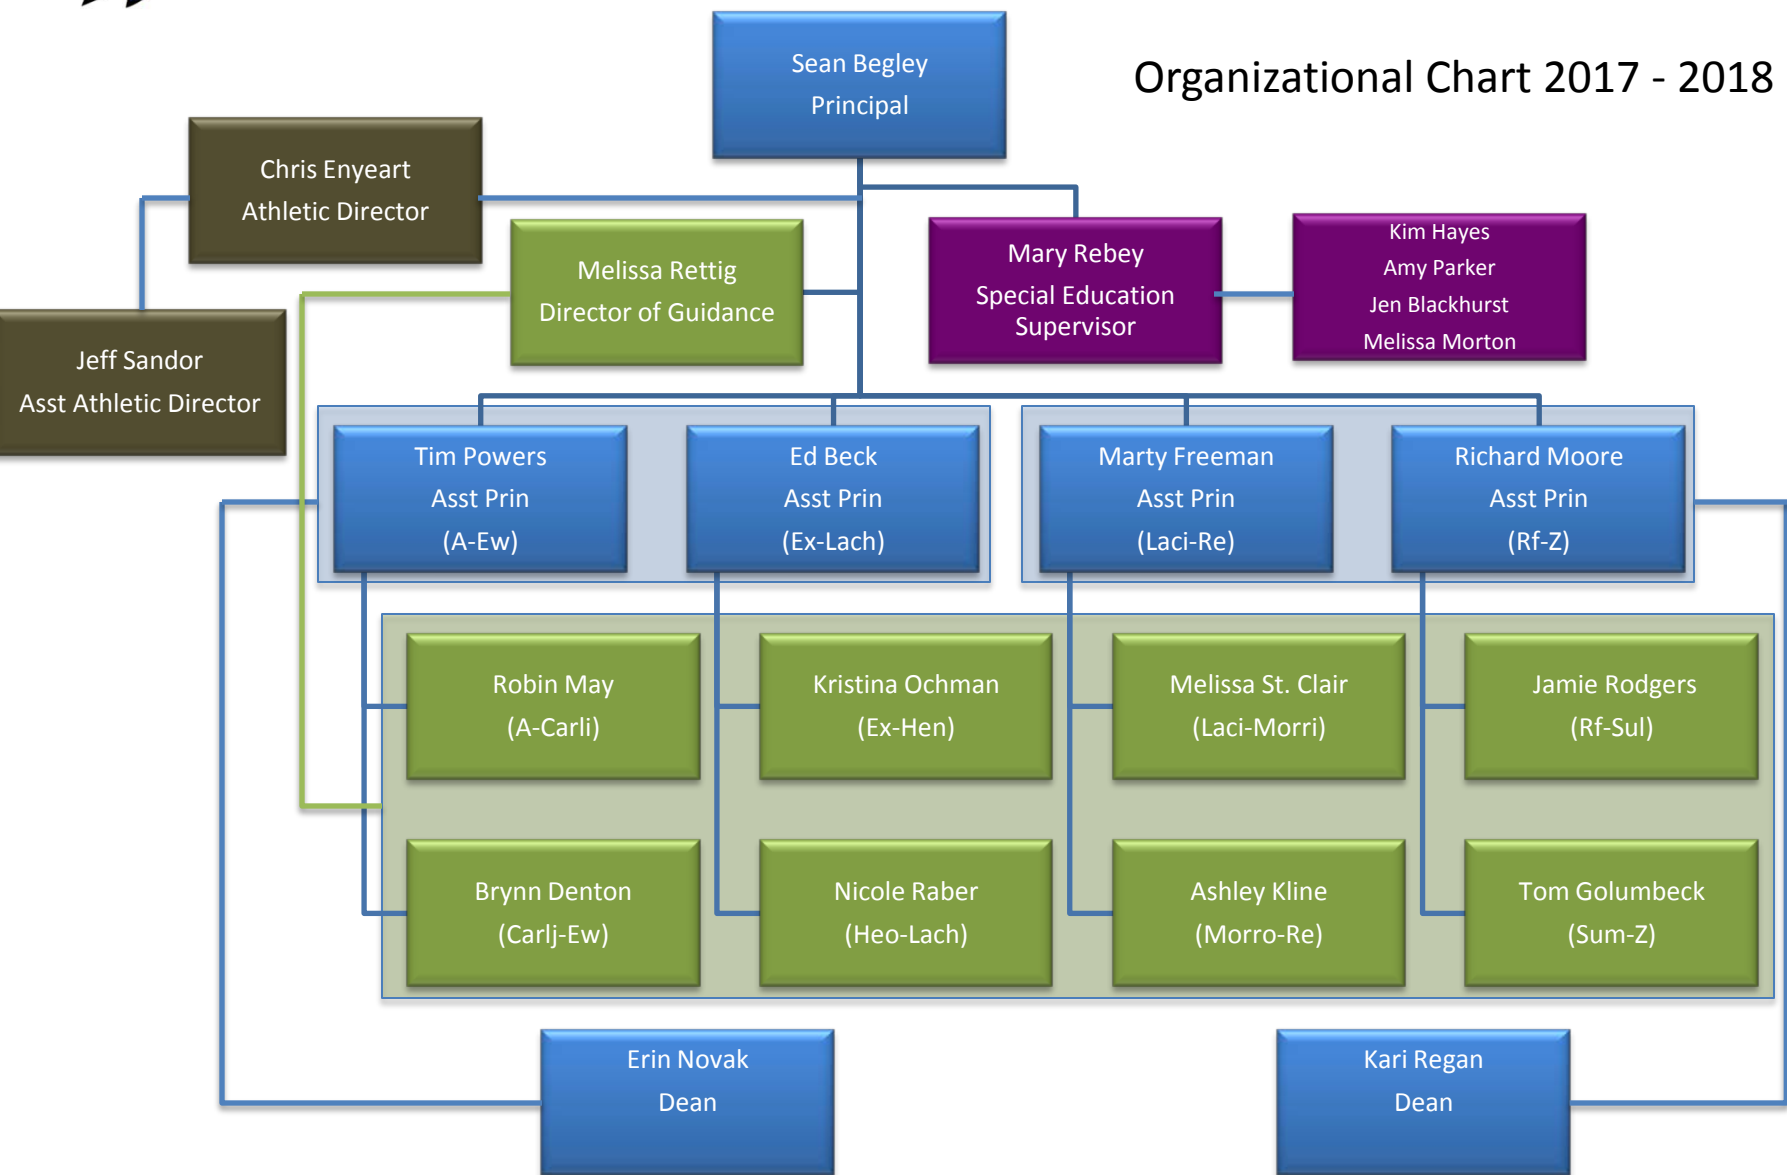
Sean Begley
Principal

Organizational Chart 2017 - 2018

Chris Enyeart
Athletic Director

Jeff Sandor
Asst Athletic Director

Melissa Rettig
Director of Guidance

Mary Rebey
Special Education Supervisor

Kim Hayes
Amy Parker
Jen Blackhurst
Melissa Morton

Tim Powers
Asst Prin
(A-Ew)

Ed Beck
Asst Prin
(Ex-Lach)

Marty Freeman
Asst Prin
(Laci-Re)

Richard Moore
Asst Prin
(Rf-Z)

Robin May
(A-Carli)

Kristina Ochman
(Ex-Hen)

Melissa St. Clair
(Laci-Morri)

Jamie Rodgers
(Rf-Sul)

Brynn Denton
(Carlj-Ew)

Nicole Raber
(Heo-Lach)

Ashley Kline
(Morro-Re)

Tom Golumbeck
(Sum-Z)

Erin Novak
Dean

Kari Regan
Dean